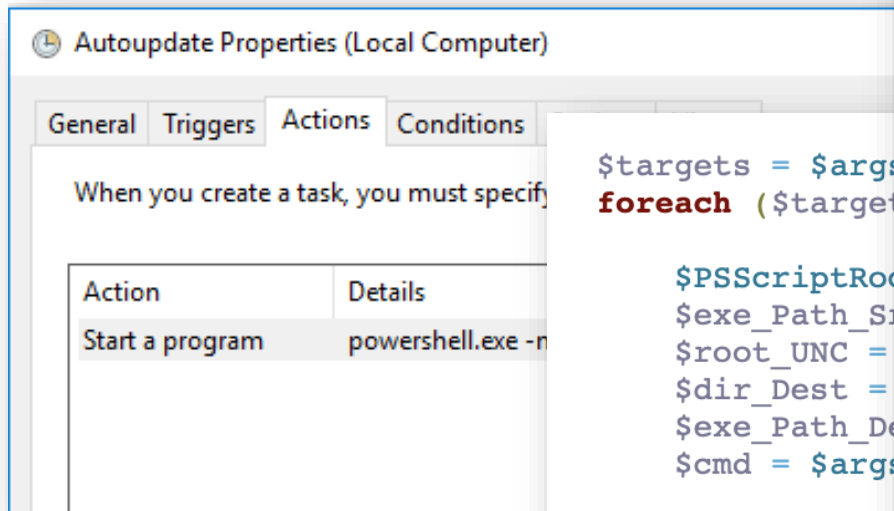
Autoupdate Properties (Local Computer)

General Triggers Actions Conditions

When you create a task, you must specify

| Action | Details |
|---|---|
| Start a program | powershell.exe -n |

$targets = $args
foreach ($target

$PSScriptRoo
$exe_Path_Sr
$root_UNC =
$dir_Dest =
$exe_Path_De
$cmd = $args